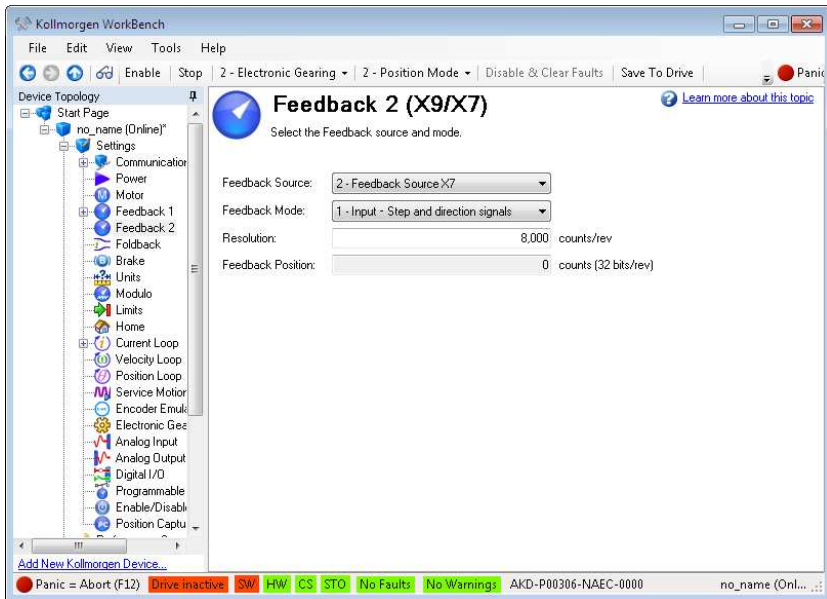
Kollmorgen WorkBench

File Edit View Tools Help

Enable | Stop | 2 - Electronic Gearing ▾ | 2 - Position Mode ▾ | Disable & Clear Faults | Save To Drive | Panic

Device Topology

Start Page
no_name (Online)*
Settings
Communicatior
Power
Motor
Feedback 1
Feedback 2
Foldback
Brake
Units
Modulo
Limits
Home
Current Loop
Velocity Loop
Position Loop
Service Motior
Encoder Emula
Electronic Gea
Analog Input
Analog Output
Digital I/O
Programmable
Enable/Disabl
Position Captu

Add New Kollmorgen Device...

Feedback 2 (X9/X7)

Select the Feedback source and mode.

Learn more about this topic

Feedback Source: 2 - Feedback Source X7

Feedback Mode: 1 - Input - Step and direction signals

Resolution: 8,000 counts/rev

Feedback Position: 0 counts (32 bits/rev)

Panic = Abort (F12) Drive inactive SW HW CS STO No Faults No Warnings AKD-P00306-NAEC-0000 no_name (Onl...